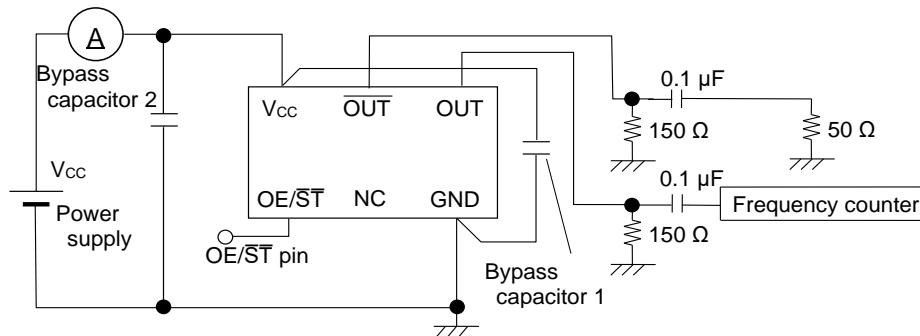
A

Bypass capacitor 2

$V_{CC}$

Power supply

$V_{CC}$

$\overline{OUT}$

OUT

OE/$\overline{ST}$

NC

GND

OE/$\overline{ST}$ pin

Bypass capacitor 1

0.1 μF

150 Ω

50 Ω

0.1 μF

Frequency counter

150 Ω